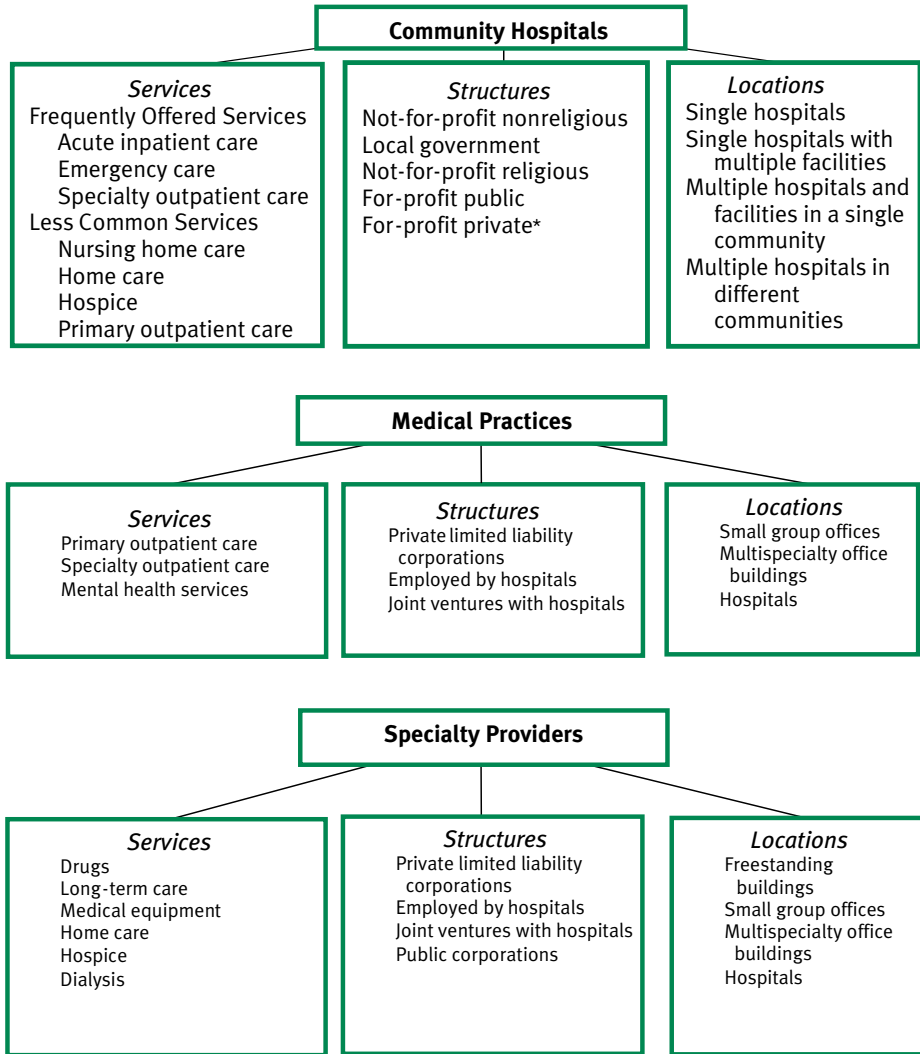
Community Hospitals

Services
Frequently Offered Services
Acute inpatient care
Emergency care
Specialty outpatient care
Less Common Services
Nursing home care
Home care
Hospice
Primary outpatient care

Structures
Not-for-profit nonreligious
Local government
Not-for-profit religious
For-profit public
For-profit private*

Locations
Single hospitals
Single hospitals with multiple facilities
Multiple hospitals and facilities in a single community
Multiple hospitals in different communities

Medical Practices

Services
Primary outpatient care
Specialty outpatient care
Mental health services

Structures
Private limited liability corporations
Employed by hospitals
Joint ventures with hospitals

Locations
Small group offices
Multispecialty office buildings
Hospitals

Specialty Providers

Services
Drugs
Long-term care
Medical equipment
Home care
Hospice
Dialysis

Structures
Private limited liability corporations
Employed by hospitals
Joint ventures with hospitals
Public corporations

Locations
Freestanding buildings
Small group offices
Multispecialty office buildings
Hospitals